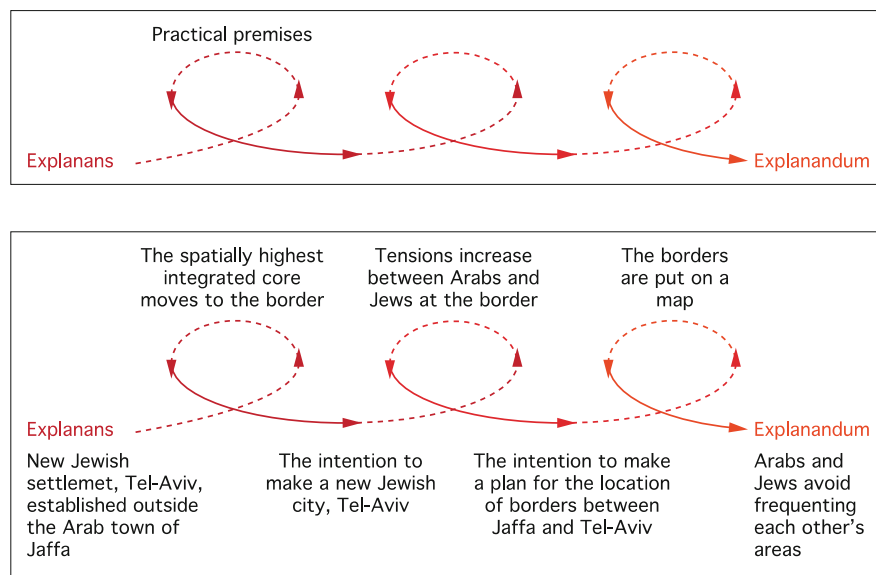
Practical premises

Explanans

Explanandum

The spatially highest integrated core moves to the border

Tensions increase between Arabs and Jews at the border

The borders are put on a map

Explanans

Explanandum

New Jewish settlemet, Tel-Aviv, established outside the Arab town of Jaffa

The intention to make a new Jewish city, Tel-Aviv

The intention to make a plan for the location of borders between Jaffa and Tel-Aviv

Arabs and Jews avoid frequenting each other's areas